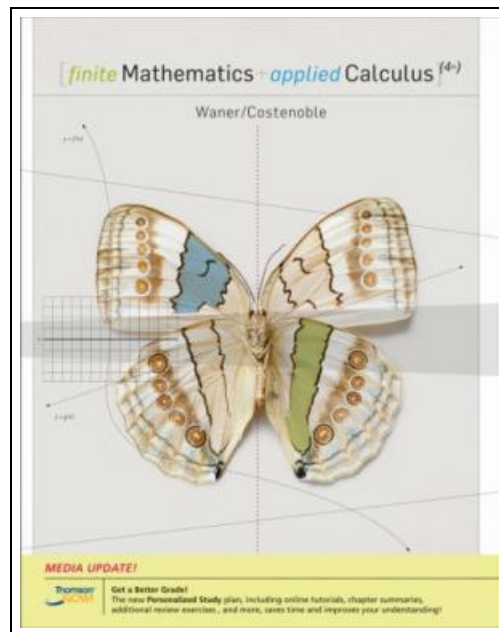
[finite Mathematics + applied Calculus (4e)

Waner/Costenoble

$y = f(x)$

$y = g(x)$

MEDIA UPDATE!

Thomson NOW

Get a Better Grade!
The new Personalized Study plan, including online tutorials, chapter summaries, additional review exercises, and more, saves time and improves your understanding!